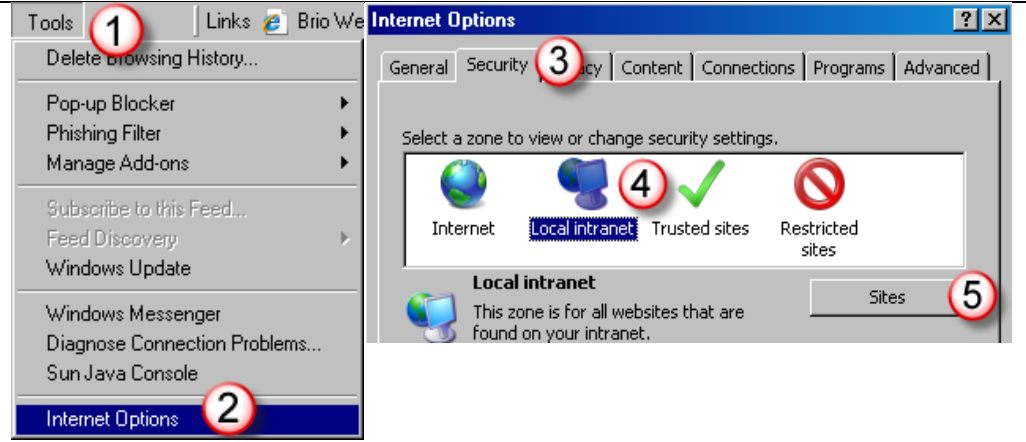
Tools 1 | Links Brio We

Delete Browsing History...

Pop-up Blocker
Phishing Filter
Manage Add-ons

Subscribe to this Feed...
Feed Discovery
Windows Update

Windows Messenger
Diagnose Connection Problems...
Sun Java Console

Internet Options 2

Internet Options ? X

General | Security 3 acy | Content | Connections | Programs | Advanced

Select a zone to view or change security settings.

Internet | Local intranet 4 | Trusted sites | Restricted sites

Local intranet
This zone is for all websites that are found on your intranet.

Sites 5